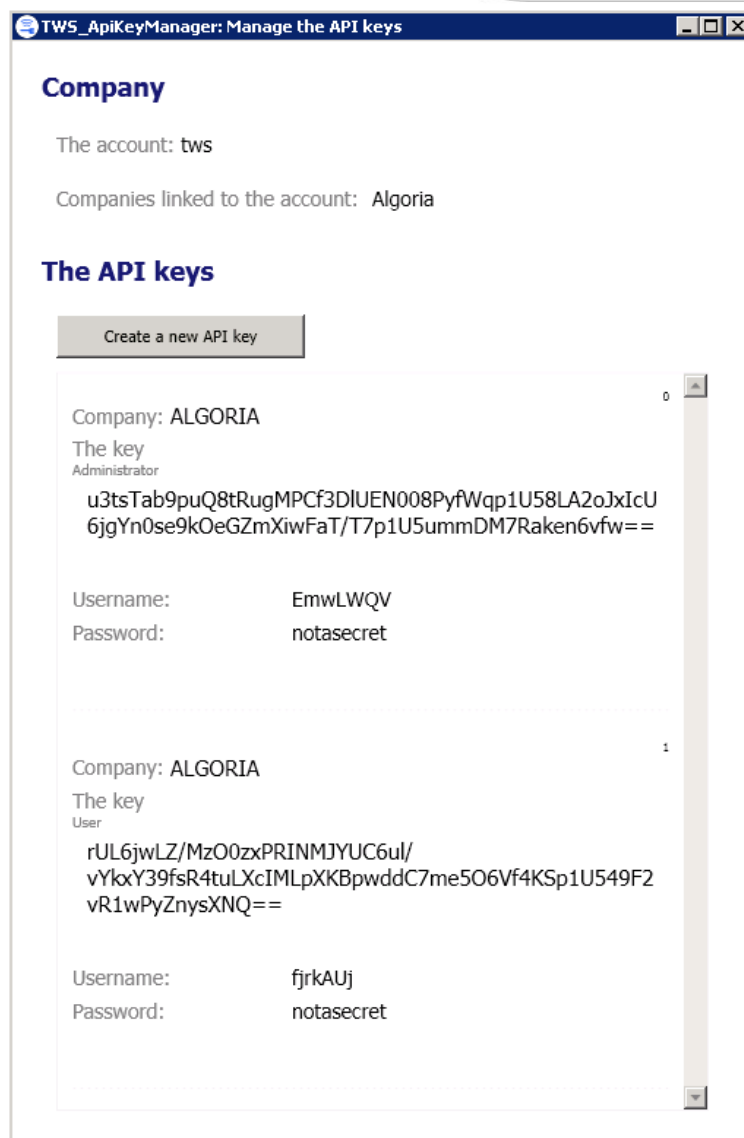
TWS_ApiKeyManager: Manage the API keys

Company

The account: tws

Companies linked to the account: Algoria

The API keys

Create a new API key

0

Company: ALGORIA

The key

Administrator

u3tsTab9puQ8tRugMPCf3DlUEN008PyfWqp1U58LA2oJxIcU6jgYn0se9kOeGZmXiwFaT/T7p1U5ummDM7Raken6vfw==

Username: EmwLWQV

Password: notasecret

1

Company: ALGORIA

The key

User

rUL6jwLZ/MzO0zxPRINMJYUC6ul/vYkxY39fsR4tuLXcIMLpXKBpwddC7me5O6Vf4KSp1U549F2vR1wPyZnysXNQ==

Username: fjrkAUj

Password: notasecret